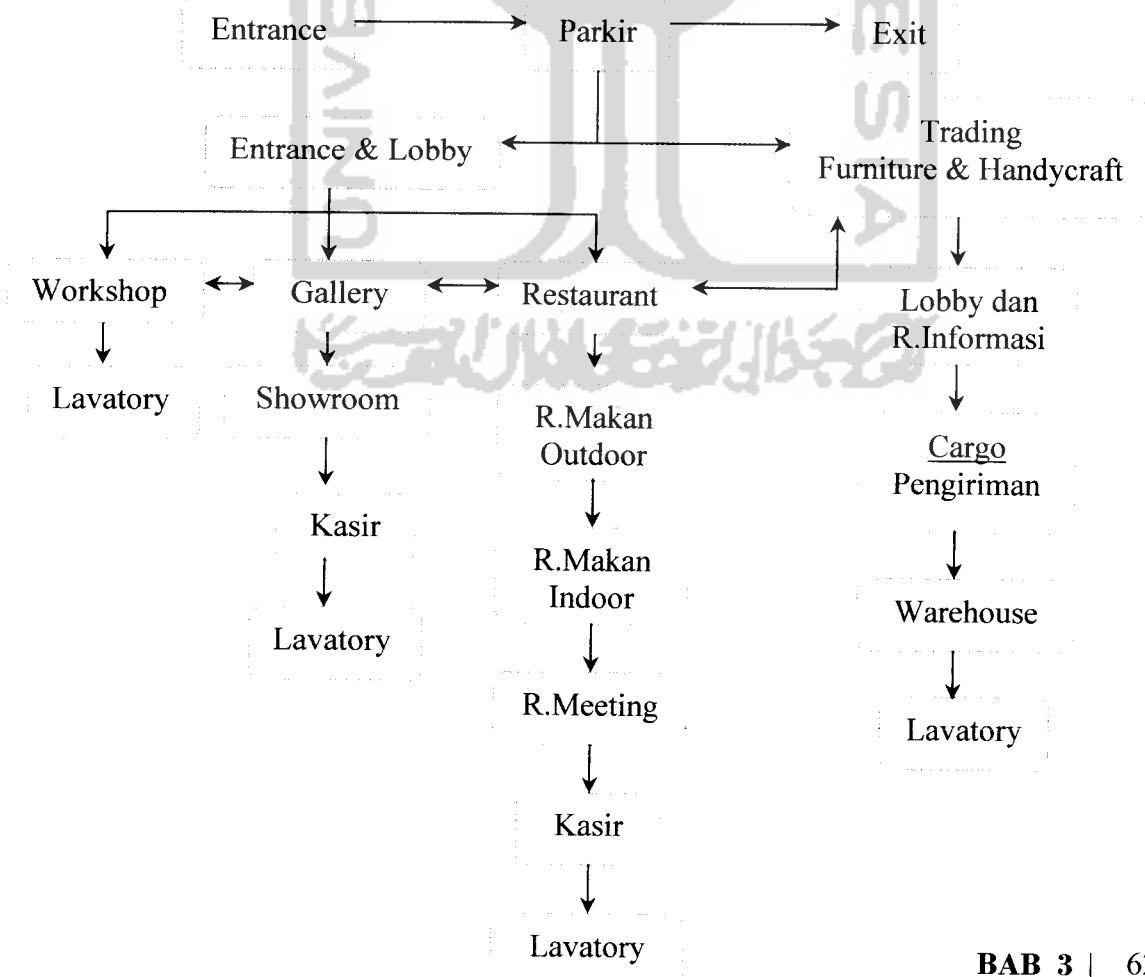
Entrance

Parkir

Exit

Entrance & Lobby

Trading
Furniture & Handycraft

Workshop

Gallery

Restaurant

Lobby dan
R.Informasi

Lavatory

Showroom

R.Makan
Outdoor

Cargo
Pengiriman

Kasir

R.Makan
Indoor

Warehouse

Lavatory

R.Meeting

Lavatory

Kasir

Lavatory

BAB 3 | 6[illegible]